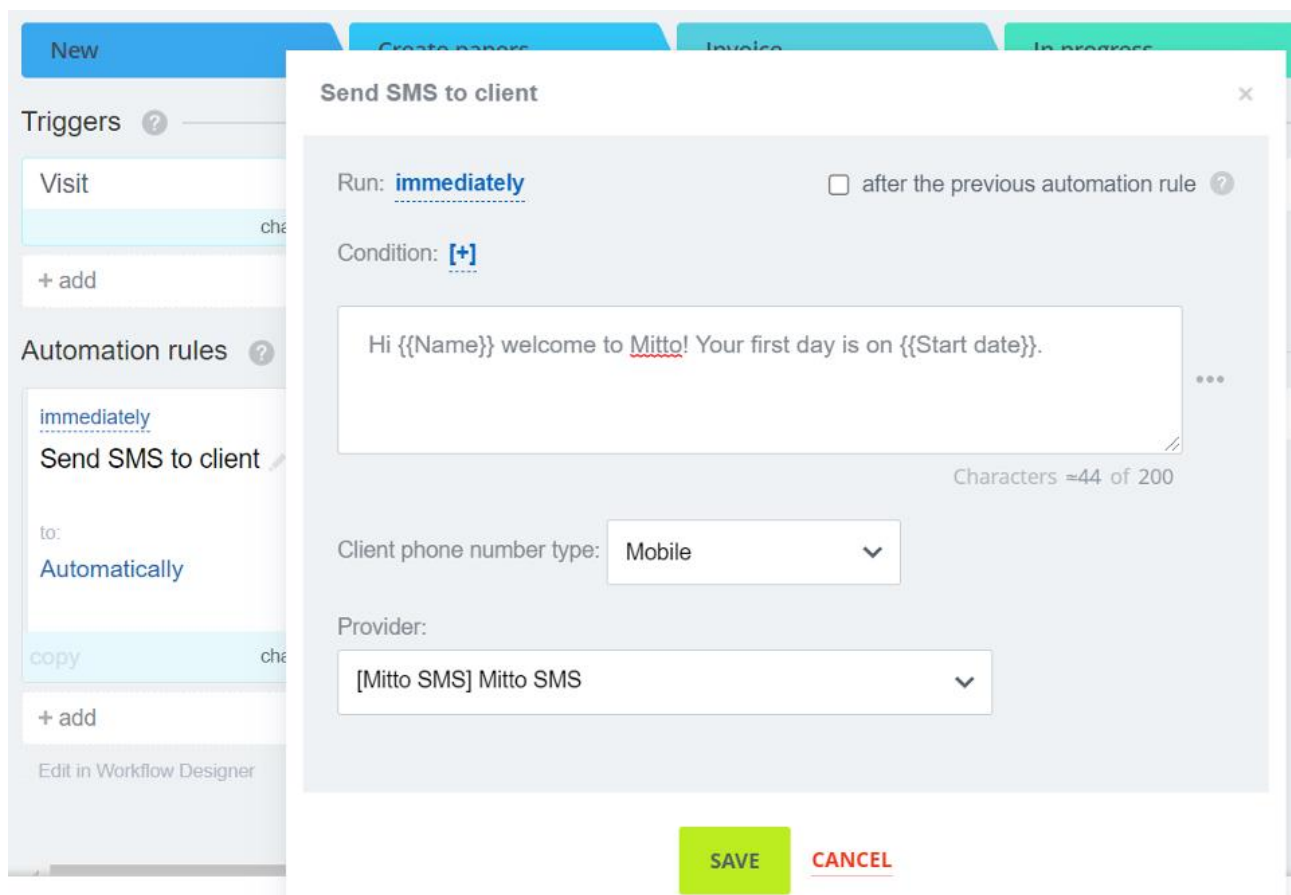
New

Create papers

Invoice

In progress

Triggers

Visit

cha

+ add

Automation rules

immediately

Send SMS to client

to:

Automatically

copy

cha

+ add

Edit in Workflow Designer

Send SMS to client

×

Run: immediately

after the previous automation rule

Condition: [+]

Hi {{Name}} welcome to Mitto! Your first day is on {{Start date}}.

Characters ≈44 of 200

Client phone number type: Mobile

Provider:

[Mitto SMS] Mitto SMS

SAVE

CANCEL